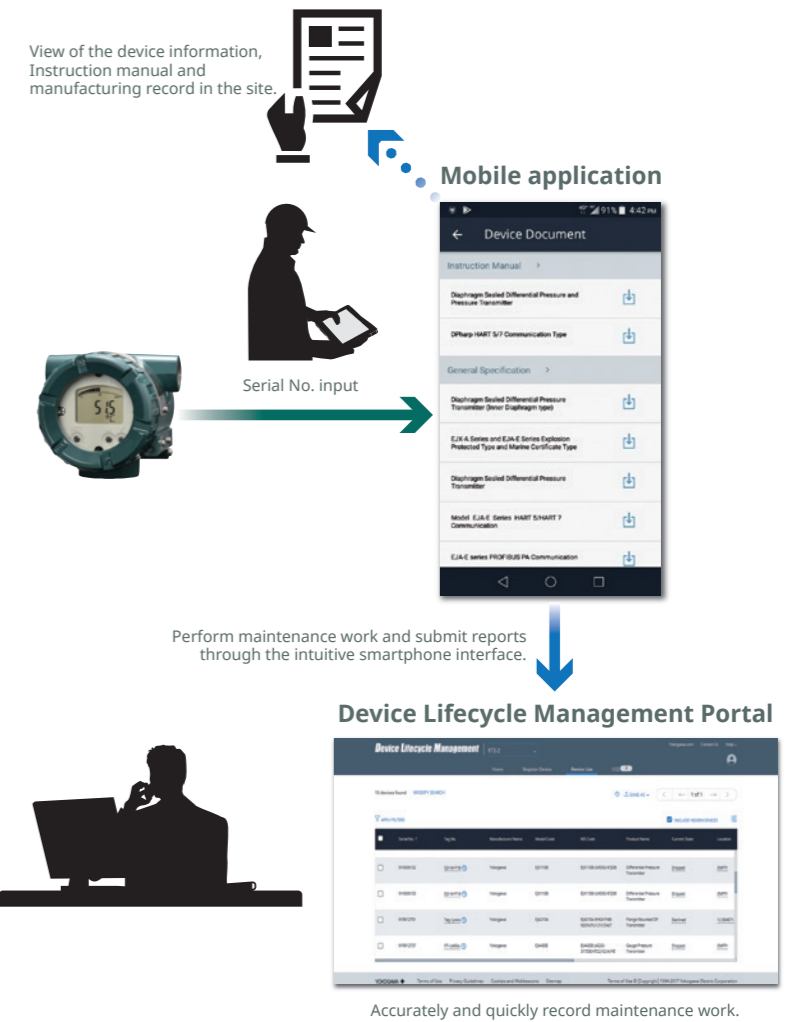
View of the device information, Instruction manual and manufacturing record in the site.

Mobile application

91% 4:42 PM

Device Document

Instruction Manual >

Diaphragm Sealed Differential Pressure and Pressure Transmitter

DPharp HART 5/7 Communication Type

General Specification >

Diaphragm Sealed Differential Pressure Transmitter (Inner Diaphragm type)

EJX-A Series and EJA-E Series Explosion Protected Type and Marine Certificate Type

Diaphragm Sealed Differential Pressure Transmitter

Model EJA-E Series HART 5/HART 7 Communication

EJA-E series PROFIBUS PA Communication

Serial No. input

Perform maintenance work and submit reports through the intuitive smartphone interface.

Device Lifecycle Management Portal

Device Lifecycle Management

Home

YOKOGAWA

Accurately and quickly record maintenance work.